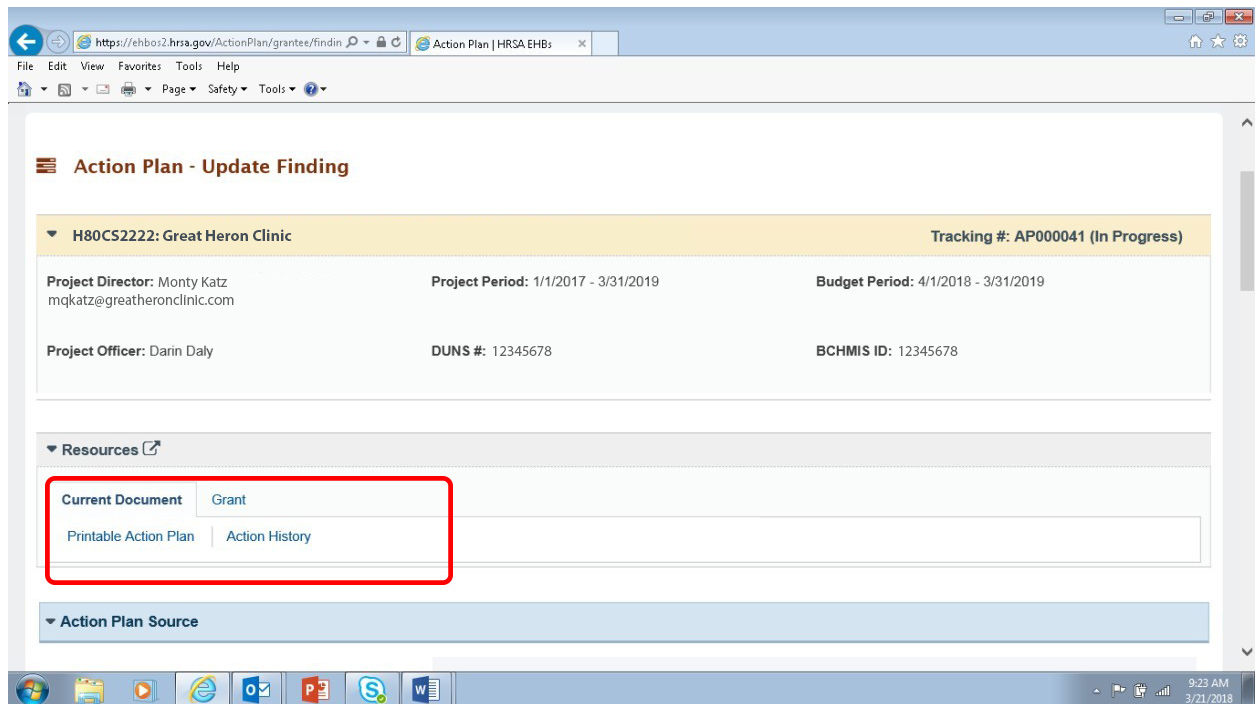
https://ehbos2.hrsa.gov/ActionPlan/grantee/findin

Action Plan | HRSA EHBs

File Edit View Favorites Tools Help

Page ▾ Safety ▾ Tools ▾

Action Plan - Update Finding

H80CS2222: Great Heron Clinic

Tracking #: AP000041 (In Progress)

Project Director: Monty Katz
mqkatz@greatheronclinic.com

Project Period: 1/1/2017 - 3/31/2019

Budget Period: 4/1/2018 - 3/31/2019

Project Officer: Darin Daly

DUNS #: 12345678

BCHMIS ID: 12345678

Resources

Current Document

Grant

Printable Action Plan

Action History

Action Plan Source

9:23 AM
3/21/2018